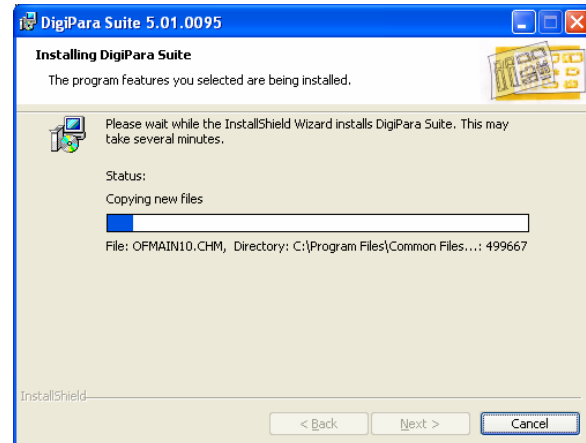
DigiPara Suite 5.01.0095

Installing DigiPara Suite

The program features you selected are being installed.

Please wait while the InstallShield Wizard installs DigiPara Suite. This may take several minutes.

Status:

Copying new files

File: OFMAIN10.CHM, Directory: C:\Program Files\Common Files...: 499667

InstallShield

< Back

Next >

Cancel